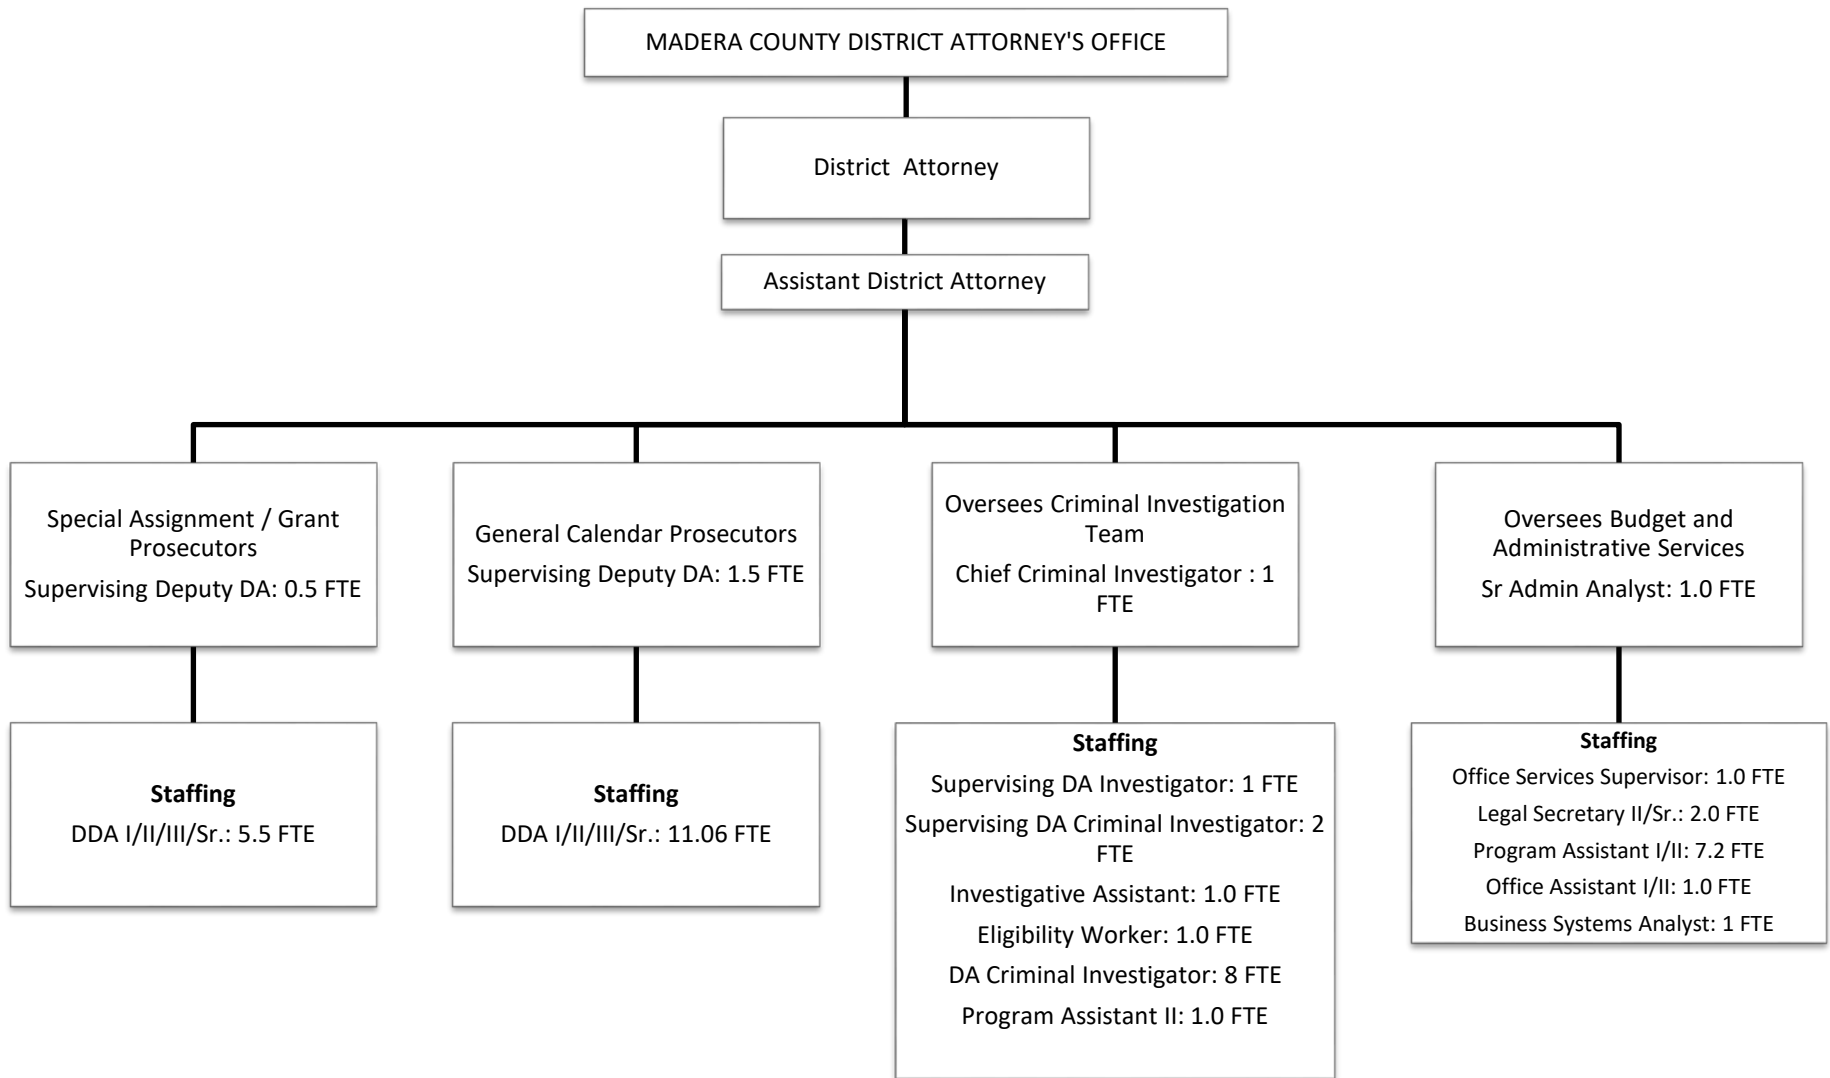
MADERA COUNTY DISTRICT ATTORNEY'S OFFICE

District Attorney

Assistant District Attorney

Special Assignment / Grant Prosecutors
Supervising Deputy DA: 0.5 FTE

General Calendar Prosecutors
Supervising Deputy DA: 1.5 FTE

Oversees Criminal Investigation Team
Chief Criminal Investigator : 1 FTE

Oversees Budget and Administrative Services
Sr Admin Analyst: 1.0 FTE

**Staffing**
DDA I/II/III/Sr.: 5.5 FTE

**Staffing**
DDA I/II/III/Sr.: 11.06 FTE

**Staffing**
Supervising DA Investigator: 1 FTE
Supervising DA Criminal Investigator: 2 FTE
Investigative Assistant: 1.0 FTE
Eligibility Worker: 1.0 FTE
DA Criminal Investigator: 8 FTE
Program Assistant II: 1.0 FTE

**Staffing**
Office Services Supervisor: 1.0 FTE
Legal Secretary II/Sr.: 2.0 FTE
Program Assistant I/II: 7.2 FTE
Office Assistant I/II: 1.0 FTE
Business Systems Analyst: 1 FTE